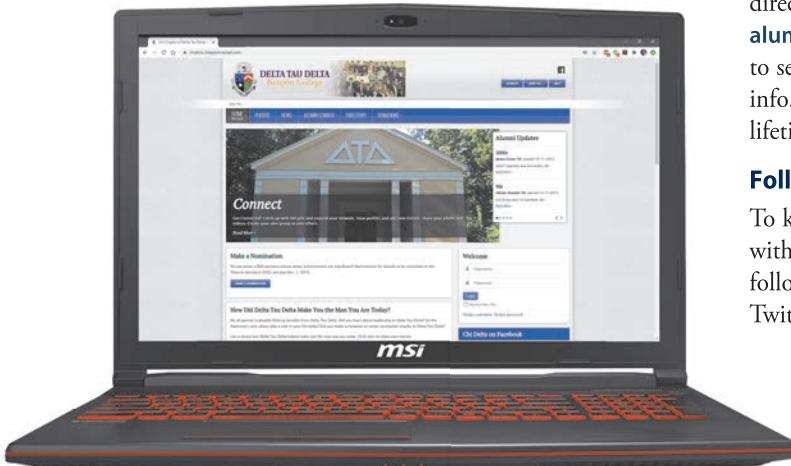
DELTA TAU DELTA
Kenyon College

HOME
PHOTOS
NEWS
ALUMNI EVENTS
DIRECTORY
DONATIONS

ΔΤΔ

Connect

Read More »

Alumni Updates

Make a Nomination

How Did Delta Tau Delta Make You the Man You Are Today?

Welcome

Username
Password

Login

Chi Delta on Facebook

msi

direc
alum
to se
info.
lifeti

Foll

To k
with
follo
Twit